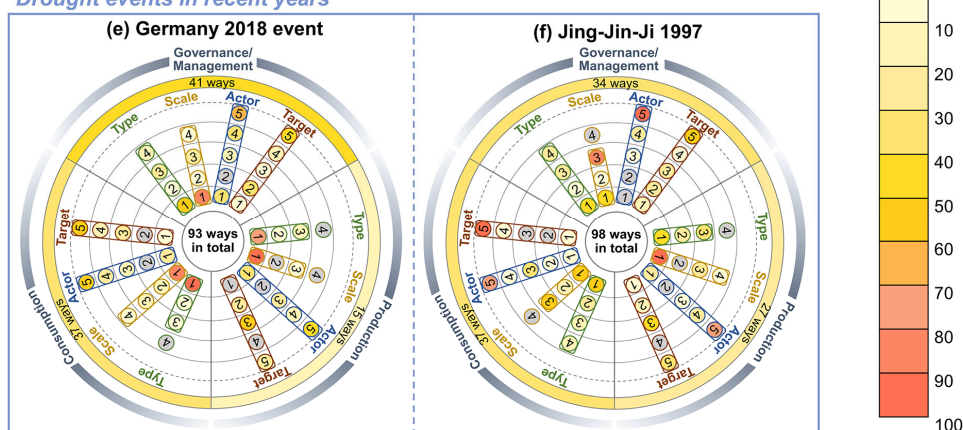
Drought events in recent years

(e) Germany 2018 event

Governance/ Management

41 ways

Scale Actor Target Type

5 4 3 2 1
5 4 3 2 1
5 4 3 2 1
4 3 2 1
4 3 2 1

93 ways in total

Target Actor Scale Type
5 4 3 2 1
5 4 3 2 1
4 3 2 1
4 3 2 1

Consumption 37 ways

Type Scale Actor Target
4 3 2 1
4 3 2 1
5 4 3 2 1
5 4 3 2 1

Production 15 ways

(f) Jing-Jin-Ji 1997

Governance/ Management

34 ways

Scale Actor Target Type

98 ways in total

Consumption 37 ways

Production 27 ways

Type Scale Actor Target

10
20
30
40
50
60
70
80
90
100